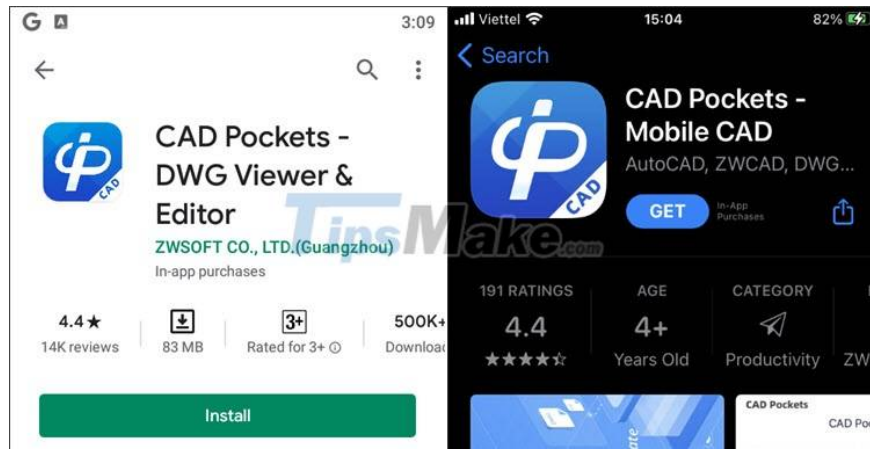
G
3:09

CAD
CAD Pockets - DWG Viewer & Editor
ZWSOFT CO., LTD.(Guangzhou)
In-app purchases

4.4★
14K reviews
83 MB
3+
Rated for 3+ ⓘ
500K+
Downloa

Install

TipsMake.com

Viettel
15:04
82%
Search

CAD
CAD Pockets - Mobile CAD
AutoCAD, ZWCAD, DWG...
GET
In-App Purchases

191 RATINGS
4.4
★★★★☆
AGE
4+
Years Old
CATEGORY
Productivity
ZW

CAD Pockets
CAD Po